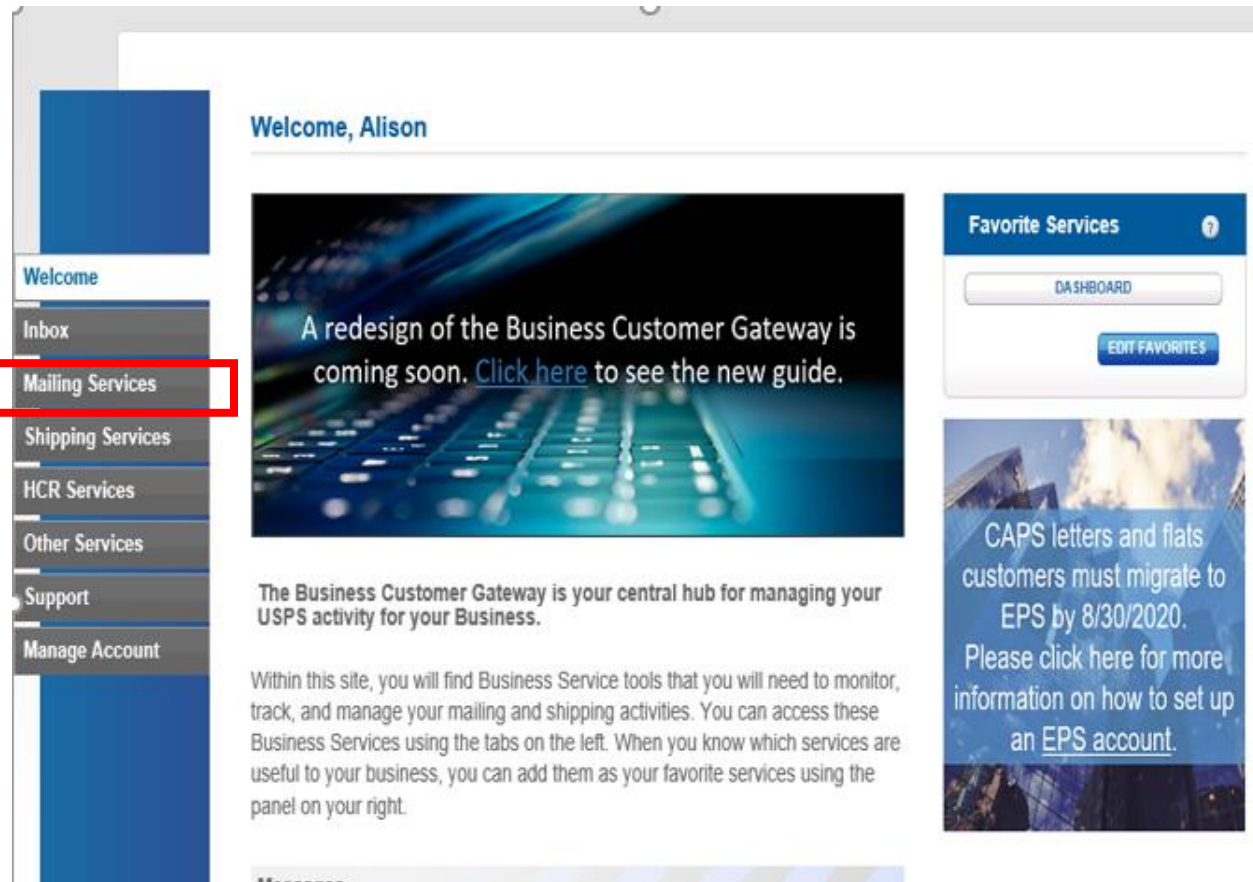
Welcome, Alison

Welcome
Inbox
Mailing Services
Shipping Services
HCR Services
Other Services
Support
Manage Account

A redesign of the Business Customer Gateway is coming soon. Click here to see the new guide.

The Business Customer Gateway is your central hub for managing your USPS activity for your Business.

Within this site, you will find Business Service tools that you will need to monitor, track, and manage your mailing and shipping activities. You can access these Business Services using the tabs on the left. When you know which services are useful to your business, you can add them as your favorite services using the panel on your right.

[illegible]

Favorite Services ?

DASHBOARD

EDIT FAVORITES

CAPS letters and flats customers must migrate to EPS by 8/30/2020. Please click here for more information on how to set up an EPS account.